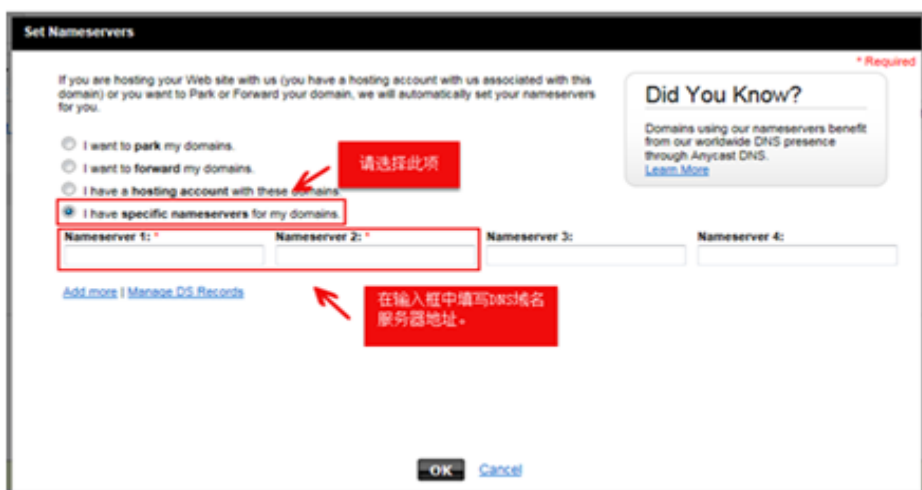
Set Nameservers

* Required

If you are hosting your Web site with us (you have a hosting account with us associated with this domain) or you want to Park or Forward your domain, we will automatically set your nameservers for you.

Did You Know?

Domains using our nameservers benefit from our worldwide DNS presence through Anycast DNS.
Learn More

I want to park my domains.

I want to forward my domains.

I have a hosting account with these domains.

I have specific nameservers for my domains.

请选择此项

| Nameserver 1: * | Nameserver 2: * | Nameserver 3: | Nameserver 4: |
|---|---|---|---|
| | | | |

Add more | Manage DS Records

在输入框中填写DNS域名服务器地址。

OK Cancel